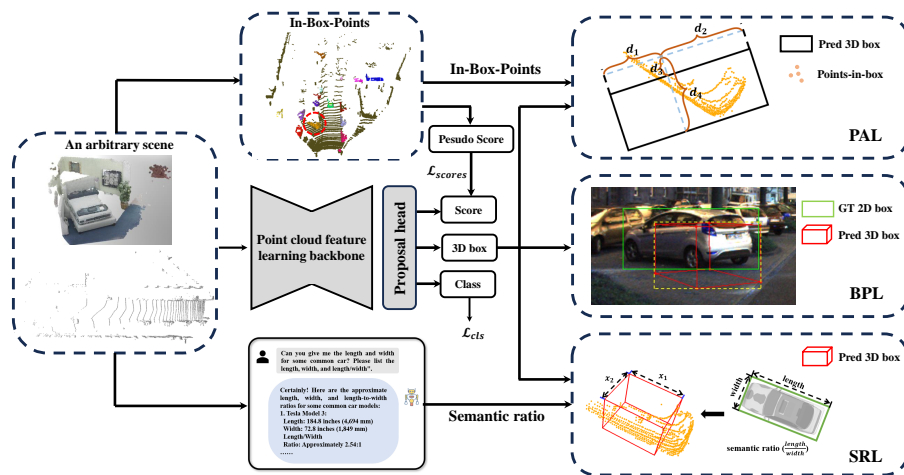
In-Box-Points

An arbitrary scene

In-Box-Points

Pesudo Score

$\mathcal{L}_{scores}$

Point cloud feature learning backbone

Proposal head

Score

3D box

Class

$\mathcal{L}_{cls}$

$d_1$ $d_2$ $d_3$ $d_4$

Pred 3D box

Points-in-box

PAL

GT 2D box

Pred 3D box

BPL

Can you give me the length and width for some common car? Please list the length, width, and length/width".

Certainly! Here are the approximate length, width, and length-to-width ratios for some common car models:
1. Tesla Model 3:
Length: 184.8 inches (4,694 mm)
Width: 72.8 inches (1,849 mm)
Length/Width
Ratio: Approximately 2.54:1
......

Semantic ratio

Pred 3D box

$x_2$ $x_1$

width length

semantic ratio $(\frac{length}{width})$

SRL